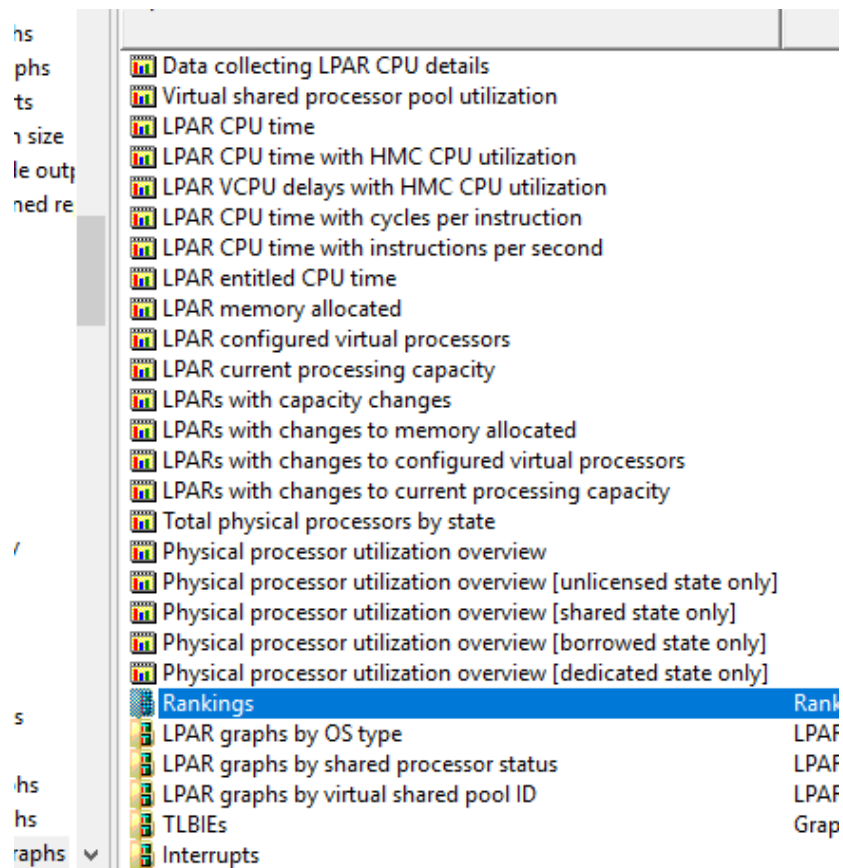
hs
phs
ts
n size
le outp
ned re
/
s
hs
hs
raphs

Data collecting LPAR CPU details
Virtual shared processor pool utilization
LPAR CPU time
LPAR CPU time with HMC CPU utilization
LPAR VCPU delays with HMC CPU utilization
LPAR CPU time with cycles per instruction
LPAR CPU time with instructions per second
LPAR entitled CPU time
LPAR memory allocated
LPAR configured virtual processors
LPAR current processing capacity
LPARs with capacity changes
LPARs with changes to memory allocated
LPARs with changes to configured virtual processors
LPARs with changes to current processing capacity
Total physical processors by state
Physical processor utilization overview
Physical processor utilization overview [unlicensed state only]
Physical processor utilization overview [shared state only]
Physical processor utilization overview [borrowed state only]
Physical processor utilization overview [dedicated state only]
Rankings Rank
LPAR graphs by OS type LPAF
LPAR graphs by shared processor status LPAF
LPAR graphs by virtual shared pool ID LPAF
TLBIEs Grap
Interrupts